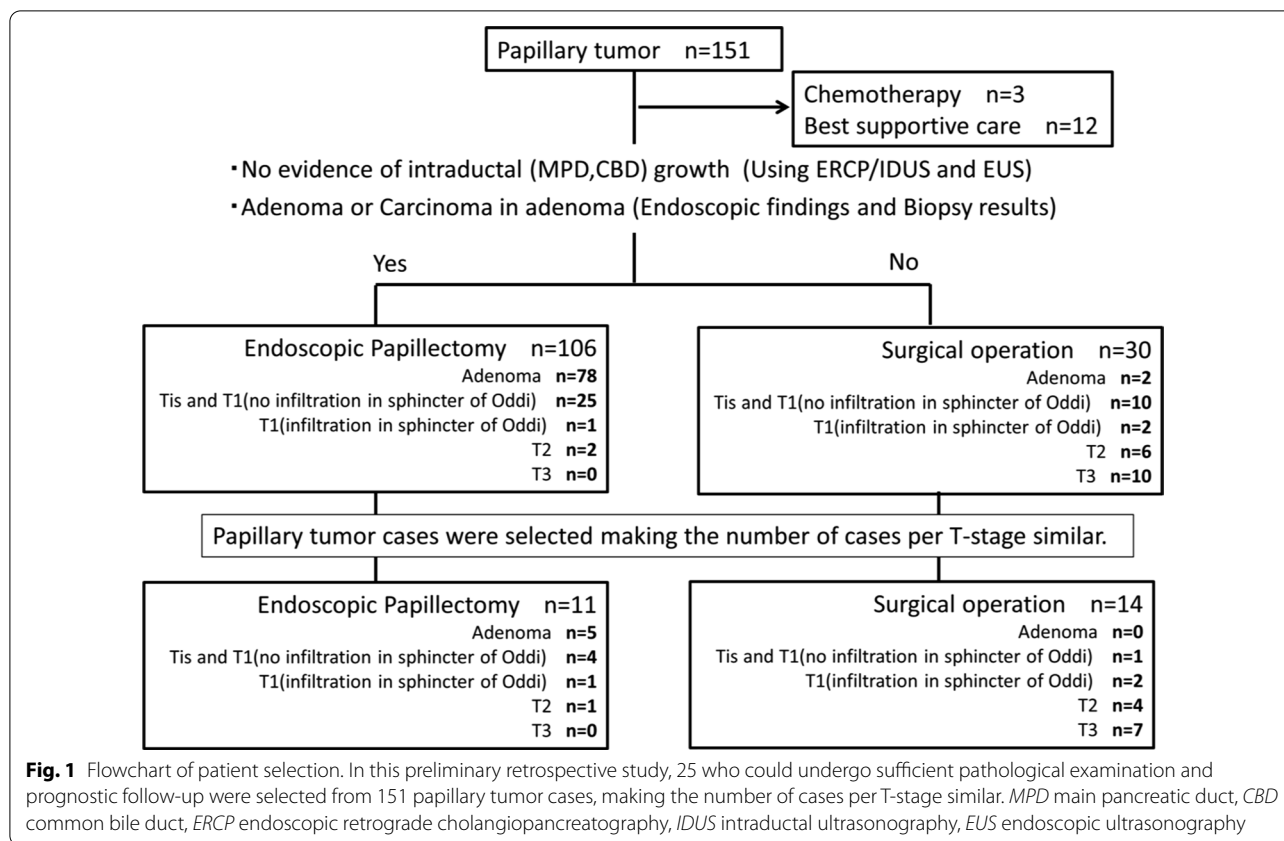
Papillary tumor n=151

Chemotherapy n=3
Best supportive care n=12

・No evidence of intraductal (MPD,CBD) growth (Using ERCP/IDUS and EUS)
・Adenoma or Carcinoma in adenoma (Endoscopic findings and Biopsy results)

Yes

No

Endoscopic Papillectomy n=106
Adenoma n=78
Tis and T1(no infiltration in sphincter of Oddi) n=25
T1(infiltration in sphincter of Oddi) n=1
T2 n=2
T3 n=0

Surgical operation n=30
Adenoma n=2
Tis and T1(no infiltration in sphincter of Oddi) n=10
T1(infiltration in sphincter of Oddi) n=2
T2 n=6
T3 n=10

Papillary tumor cases were selected making the number of cases per T-stage similar.

Endoscopic Papillectomy n=11
Adenoma n=5
Tis and T1(no infiltration in sphincter of Oddi) n=4
T1(infiltration in sphincter of Oddi) n=1
T2 n=1
T3 n=0

Surgical operation n=14
Adenoma n=0
Tis and T1(no infiltration in sphincter of Oddi) n=1
T1(infiltration in sphincter of Oddi) n=2
T2 n=4
T3 n=7

Fig. 1 Flowchart of patient selection. In this preliminary retrospective study, 25 who could undergo sufficient pathological examination and prognostic follow-up were selected from 151 papillary tumor cases, making the number of cases per T-stage similar. MPD main pancreatic duct, CBD common bile duct, ERCP endoscopic retrograde cholangiopancreatography, IDUS intraductal ultrasonography, EUS endoscopic ultrasonography